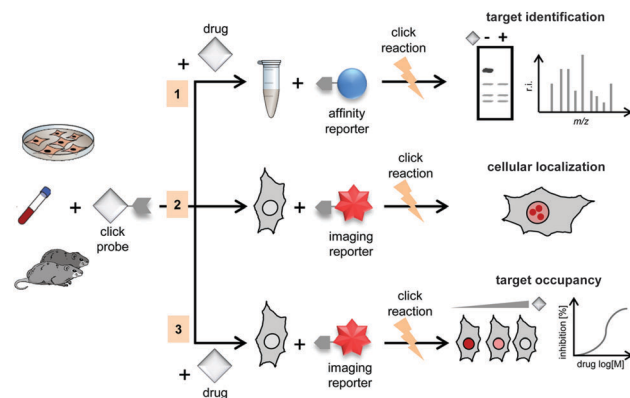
drug

+

1

+

affinity reporter

click reaction

target identification

- +

r.i.

m/z

+

click probe

2

+

imaging reporter

click reaction

cellular localization

3

+

drug

+

imaging reporter

click reaction

target occupancy

inhibition [%]

drug log[M]